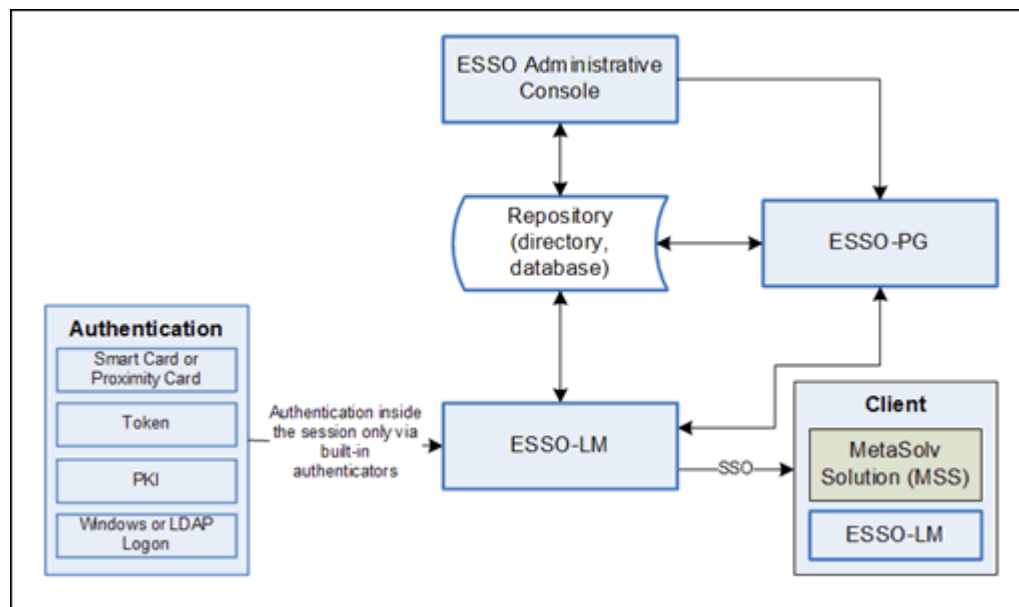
ESSO Administrative Console

Repository (directory, database)

ESSO-PG

Authentication

Smart Card or Proximity Card

Token

PKI

Windows or LDAP Logon

Authentication inside the session only via built-in authenticators

ESSO-LM

SSO

Client

MetaSolv Solution (MSS)

ESSO-LM